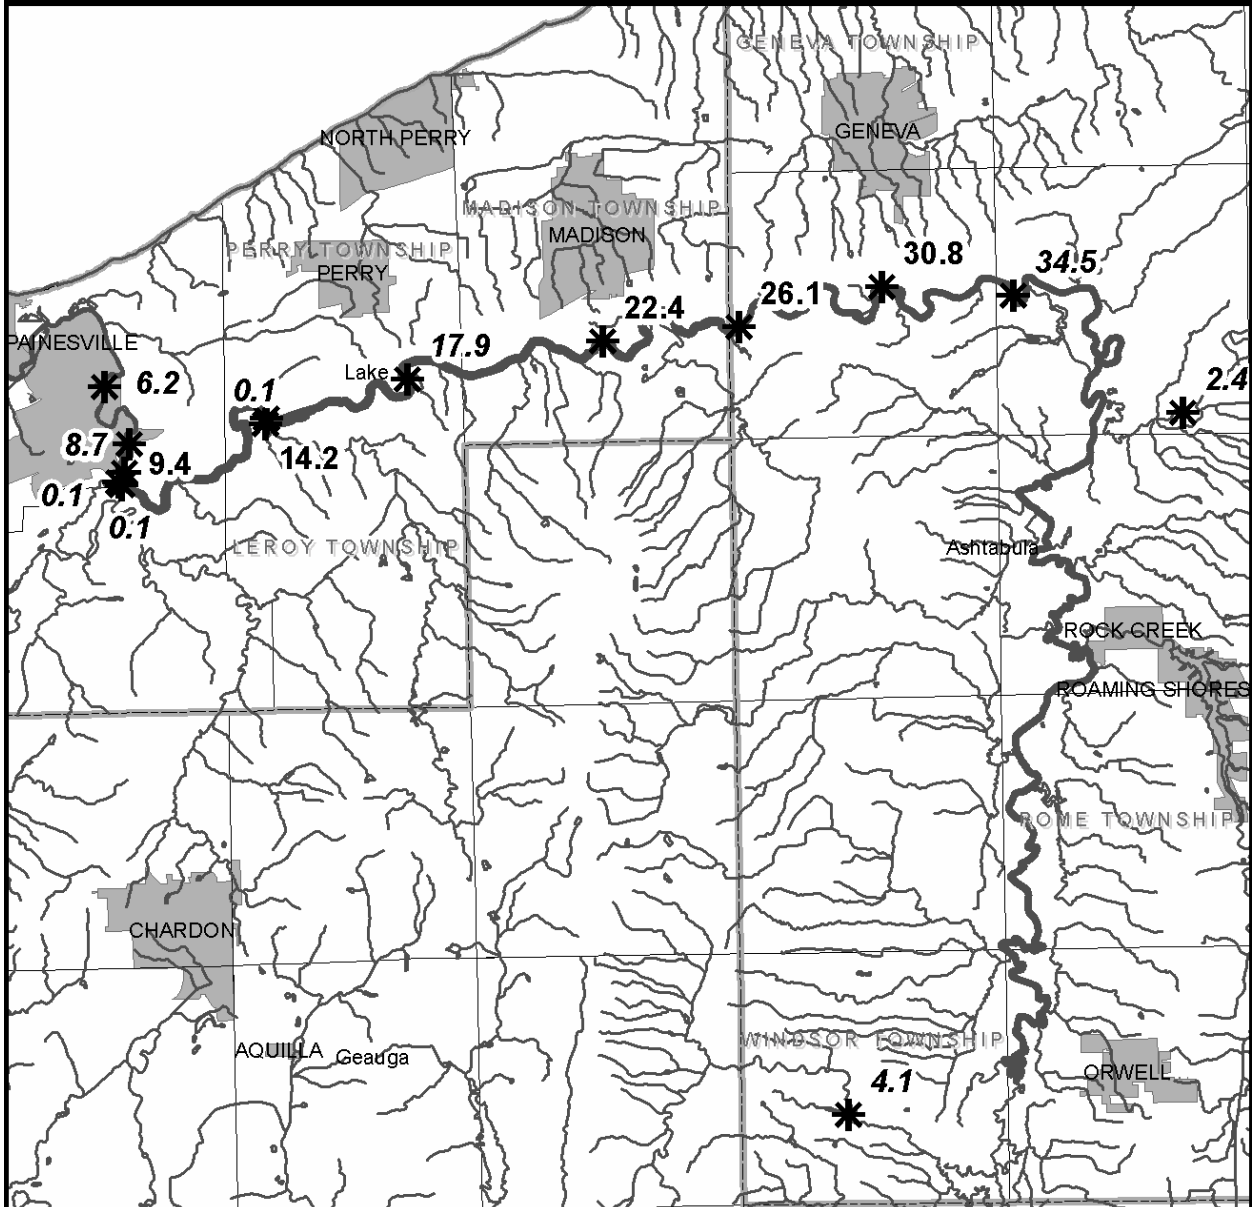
GENEVA TOWNSHIP
NORTH PERRY
GENEVA
MADISON TOWNSHIP
MADISON
PERRY TOWNSHIP
PERRY
30.8
34.5
22.4
26.1
PAINESVILLE
17.9
6.2
Lake
0.1
2.4
8.7
14.2
9.4
0.1
0.1
LEROY TOWNSHIP
Ashtabula
ROCK CREEK
ROAMING SHORES
ROME TOWNSHIP
CHARDON
WINDSOR TOWNSHIP
AQUILLA
Geauga
4.1
ORWELL